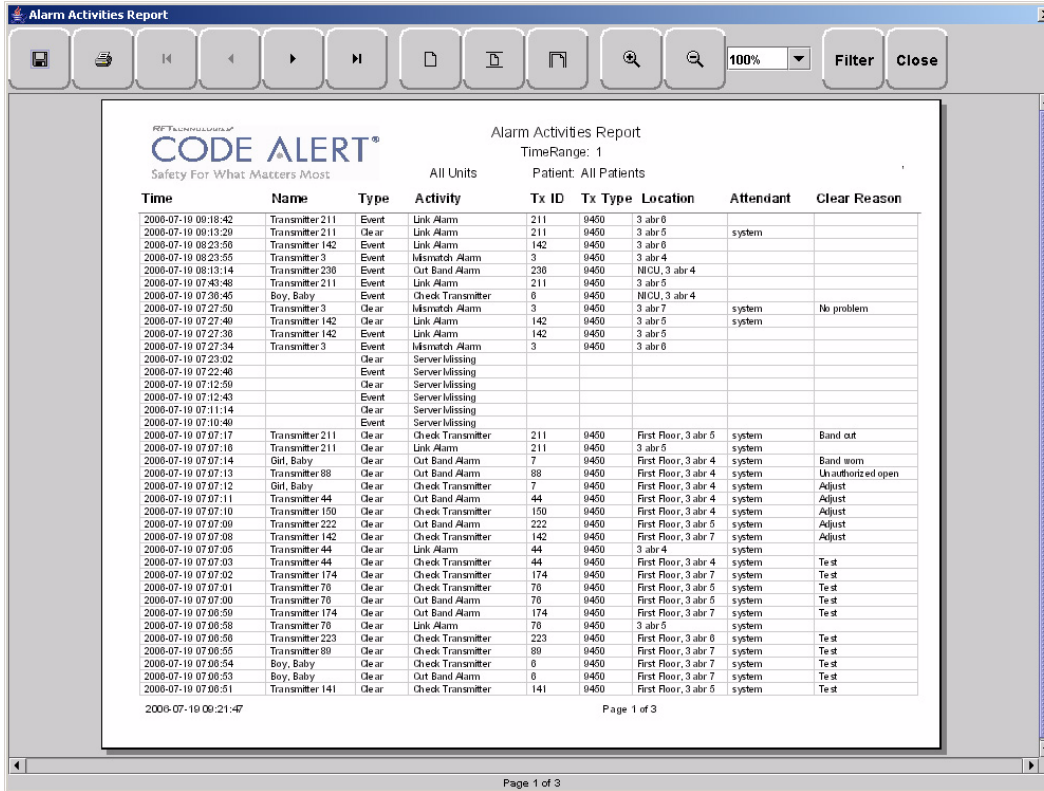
Alarm Activities Report

100%

Filter

Close

RFTechnologies
CODE ALERT®
Safety For What Matters Most

Alarm Activities Report
TimeRange: 1
All Units
Patient: All Patients

| Time | Name | Type | Activity | Tx ID | Tx Type | Location | Attendant | Clear Reason |
|---|---|---|---|---|---|---|---|---|
| 2006-07-19 09:18:42 | Transmitter 211 | Event | Link Alarm | 211 | 9450 | 3 abr 6 | | |
| 2006-07-19 09:13:29 | Transmitter 211 | Clear | Link Alarm | 211 | 9450 | 3 abr 5 | system | |
| 2006-07-19 08:23:58 | Transmitter 142 | Event | Link Alarm | 142 | 9450 | 3 abr 6 | | |
| 2006-07-19 08:23:55 | Transmitter 3 | Event | Mismatch Alarm | 3 | 9450 | 3 abr 4 | | |
| 2006-07-19 08:13:14 | Transmitter 238 | Event | Cut Band Alarm | 238 | 9450 | NICU, 3 abr 4 | | |
| 2006-07-19 07:43:48 | Transmitter 211 | Event | Link Alarm | 211 | 9450 | 3 abr 5 | | |
| 2006-07-19 07:36:45 | Boy, Baby | Event | Check Transmitter | 6 | 9450 | NICU, 3 abr 4 | | |
| 2006-07-19 07:27:50 | Transmitter 3 | Clear | Mismatch Alarm | 3 | 9450 | 3 abr 7 | system | No problem |
| 2006-07-19 07:27:49 | Transmitter 142 | Clear | Link Alarm | 142 | 9450 | 3 abr 5 | system | |
| 2006-07-19 07:27:38 | Transmitter 142 | Event | Link Alarm | 142 | 9450 | 3 abr 5 | | |
| 2006-07-19 07:27:34 | Transmitter 3 | Event | Mismatch Alarm | 3 | 9450 | 3 abr 6 | | |
| 2006-07-19 07:23:02 | | Clear | Server Missing | | | | | |
| 2006-07-19 07:22:48 | | Event | Server Missing | | | | | |
| 2006-07-19 07:12:59 | | Clear | Server Missing | | | | | |
| 2006-07-19 07:12:43 | | Event | Server Missing | | | | | |
| 2006-07-19 07:11:14 | | Clear | Server Missing | | | | | |
| 2006-07-19 07:10:49 | | Event | Server Missing | | | | | |
| 2006-07-19 07:07:17 | Transmitter 211 | Clear | Check Transmitter | 211 | 9450 | First Floor, 3 abr 5 | system | Band out |
| 2006-07-19 07:07:16 | Transmitter 211 | Clear | Link Alarm | 211 | 9450 | 3 abr 5 | system | |
| 2006-07-19 07:07:14 | Girl, Baby | Clear | Cut Band Alarm | 7 | 9450 | First Floor, 3 abr 4 | system | Band worn |
| 2006-07-19 07:07:13 | Transmitter 88 | Clear | Cut Band Alarm | 88 | 9450 | First Floor, 3 abr 4 | system | Unauthorized open |
| 2006-07-19 07:07:12 | Girl, Baby | Clear | Check Transmitter | 7 | 9450 | First Floor, 3 abr 4 | system | Adjust |
| 2006-07-19 07:07:11 | Transmitter 44 | Clear | Cut Band Alarm | 44 | 9450 | First Floor, 3 abr 4 | system | Adjust |
| 2006-07-19 07:07:10 | Transmitter 150 | Clear | Check Transmitter | 150 | 9450 | First Floor, 3 abr 4 | system | Adjust |
| 2006-07-19 07:07:09 | Transmitter 222 | Clear | Cut Band Alarm | 222 | 9450 | First Floor, 3 abr 5 | system | Adjust |
| 2006-07-19 07:07:08 | Transmitter 142 | Clear | Check Transmitter | 142 | 9450 | First Floor, 3 abr 7 | system | Adjust |
| 2006-07-19 07:07:05 | Transmitter 44 | Clear | Link Alarm | 44 | 9450 | 3 abr 4 | system | |
| 2006-07-19 07:07:03 | Transmitter 44 | Clear | Check Transmitter | 44 | 9450 | First Floor, 3 abr 4 | system | Test |
| 2006-07-19 07:07:02 | Transmitter 174 | Clear | Check Transmitter | 174 | 9450 | First Floor, 3 abr 7 | system | Test |
| 2006-07-19 07:07:01 | Transmitter 76 | Clear | Check Transmitter | 76 | 9450 | First Floor, 3 abr 5 | system | Test |
| 2006-07-19 07:07:00 | Transmitter 76 | Clear | Cut Band Alarm | 76 | 9450 | First Floor, 3 abr 5 | system | Test |
| 2006-07-19 07:06:59 | Transmitter 174 | Clear | Cut Band Alarm | 174 | 9450 | First Floor, 3 abr 7 | system | Test |
| 2006-07-19 07:06:58 | Transmitter 76 | Clear | Link Alarm | 76 | 9450 | 3 abr 5 | system | |
| 2006-07-19 07:06:56 | Transmitter 223 | Clear | Check Transmitter | 223 | 9450 | First Floor, 3 abr 6 | system | Test |
| 2006-07-19 07:06:55 | Transmitter 89 | Clear | Check Transmitter | 89 | 9450 | First Floor, 3 abr 7 | system | Test |
| 2006-07-19 07:06:54 | Boy, Baby | Clear | Check Transmitter | 6 | 9450 | First Floor, 3 abr 7 | system | Test |
| 2006-07-19 07:06:53 | Boy, Baby | Clear | Cut Band Alarm | 6 | 9450 | First Floor, 3 abr 7 | system | Test |
| 2006-07-19 07:06:51 | Transmitter 141 | Clear | Check Transmitter | 141 | 9450 | First Floor, 3 abr 5 | system | Test |

2006-07-19 09:21:47

Page 1 of 3

Page 1 of 3